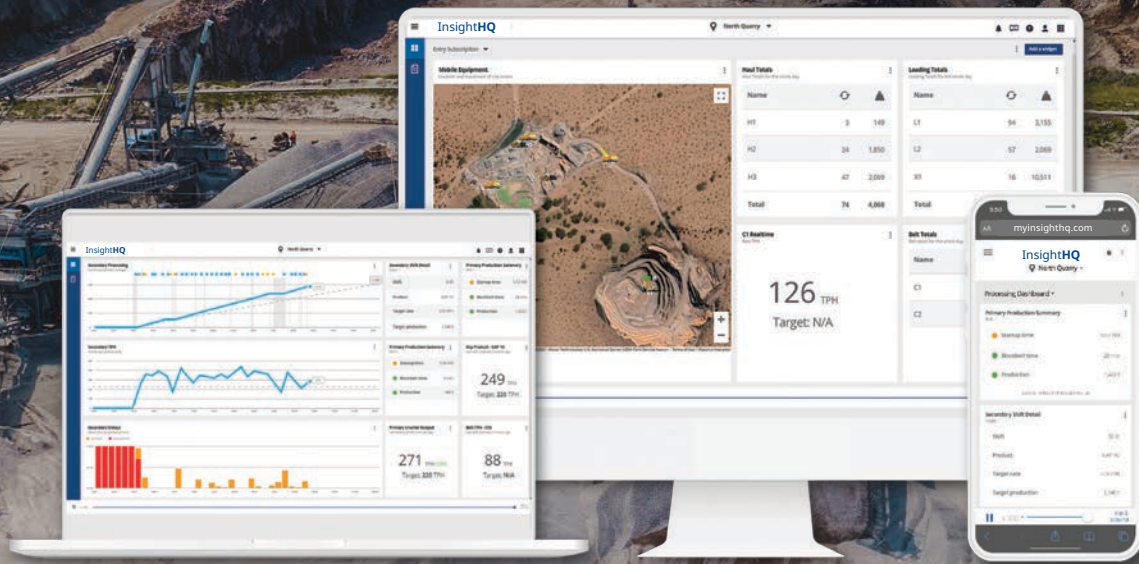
InsightHQ

North Quarry

Entry Subscription

Add a widget

Mobile Equipment

Haul Totals

| Name | | |
|---|---|---|
| H1 | 3 | 149 |
| H2 | 24 | 1,850 |
| H3 | 47 | 2,009 |
| Total | 74 | 4,008 |

Loading Totals

| Name | | |
|---|---|---|
| L1 | 94 | 3,155 |
| L2 | 57 | 2,069 |
| X1 | 16 | 10,511 |
| Total | | |

C1 Realtime

126 TPH

Target: N/A

Belt Totals

Name

C1

C2

InsightHQ

North Quarry

Secondary Processing

Secondary Shift Detail

Primary Production Summary

Secondary TPH

Primary Production Summary

Dry Product

249 TPH

Target: 220 TPH

Secondary Status

Primary Crusher Output

271 TPH

Target: 220 TPH

Belt TPH

88 TPH

Target: N/A

9:50

myinsighthq.com

InsightHQ

North Quarry

Processing Dashboard

Primary Production Summary

Startup time

Blocked time

Production

Secondary Shift Detail

Shift

Product

Target rate

Target production